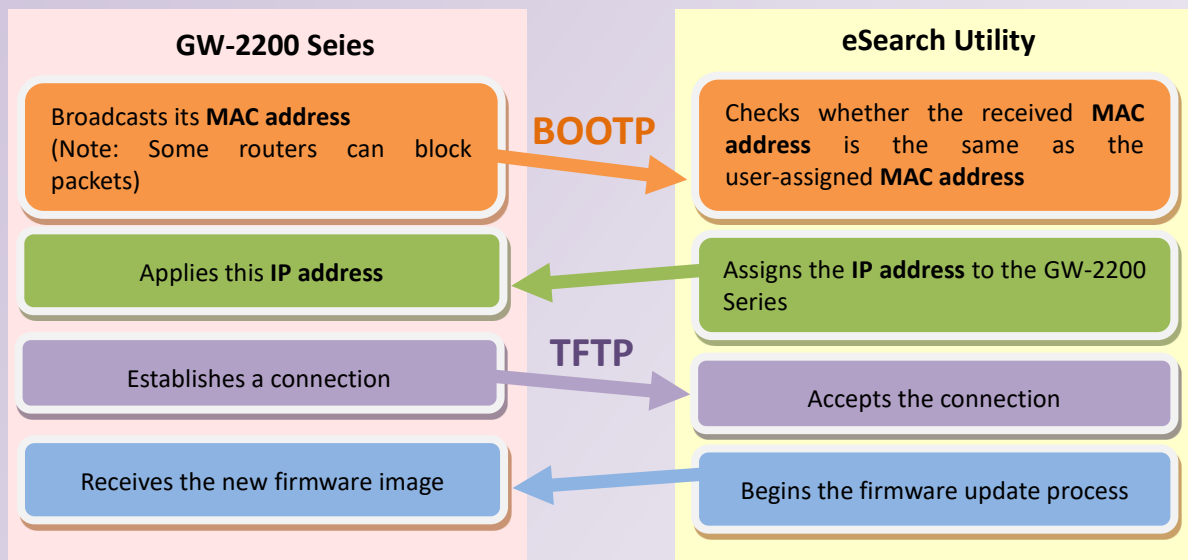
GW-2200 Seies

Broadcasts its **MAC address** (Note: Some routers can block packets)

Applies this **IP address**

Establishes a connection

Receives the new firmware image

BOOTP

TFTP

eSearch Utility

Checks whether the received **MAC address** is the same as the user-assigned **MAC address**

Assigns the **IP address** to the GW-2200 Series

Accepts the connection

Begins the firmware update process